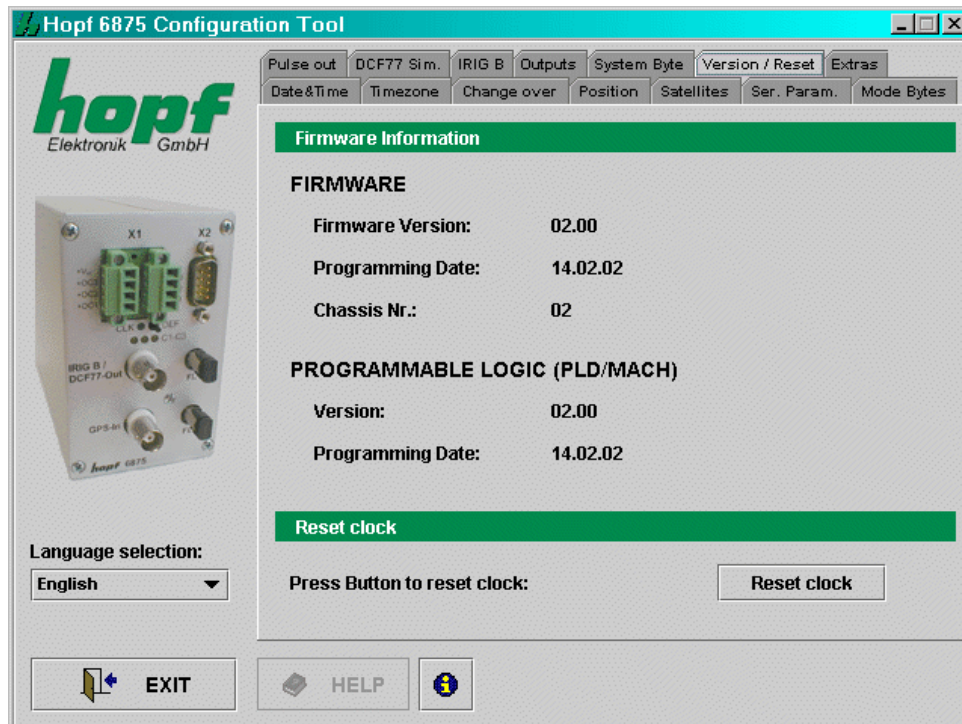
Hopf 6875 Configuration Tool

hopf
Elektronik GmbH

X1 X2
CLK DEF
IRIG B / DCF77-Out
FL
GPS-In
FX
hopf 6875

Language selection:
English

Pulse out | DCF77 Sim. | IRIG B | Outputs | System Byte | Version / Reset | Extras
Date&Time | Timezone | Change over | Position | Satellites | Ser. Param. | Mode Bytes

Firmware Information

FIRMWARE

Firmware Version: 02.00

Programming Date: 14.02.02

Chassis Nr.: 02

PROGRAMMABLE LOGIC (PLD/MACH)

Version: 02.00

Programming Date: 14.02.02

Reset clock

Press Button to reset clock:

Reset clock

EXIT

HELP